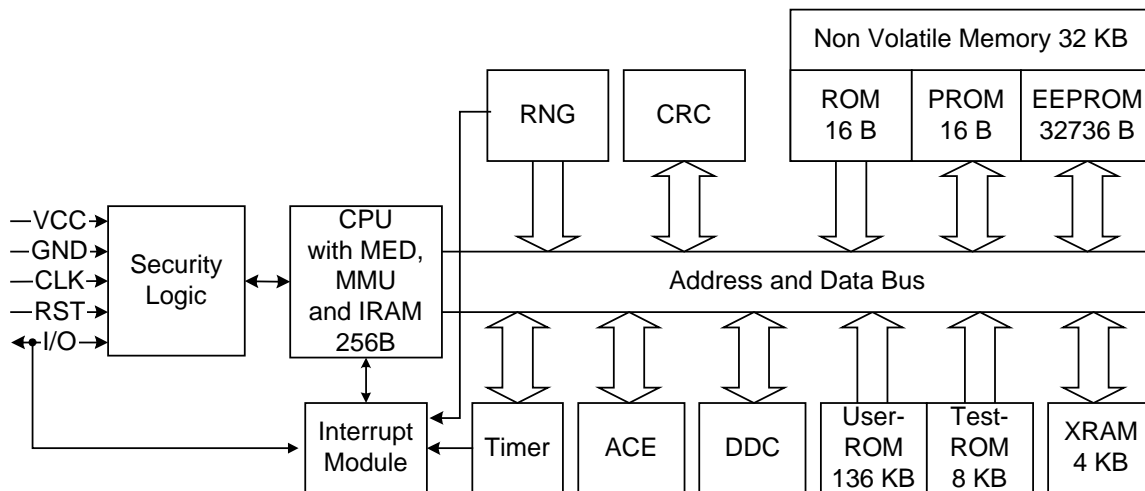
Non Volatile Memory 32 KB

RNG

CRC

ROM 16 B

PROM 16 B

EEPROM 32736 B

VCC

GND

CLK

RST

I/O

Security Logic

CPU with MED, MMU and IRAM 256B

Address and Data Bus

Interrupt Module

Timer

ACE

DDC

User-ROM 136 KB

Test-ROM 8 KB

XRAM 4 KB